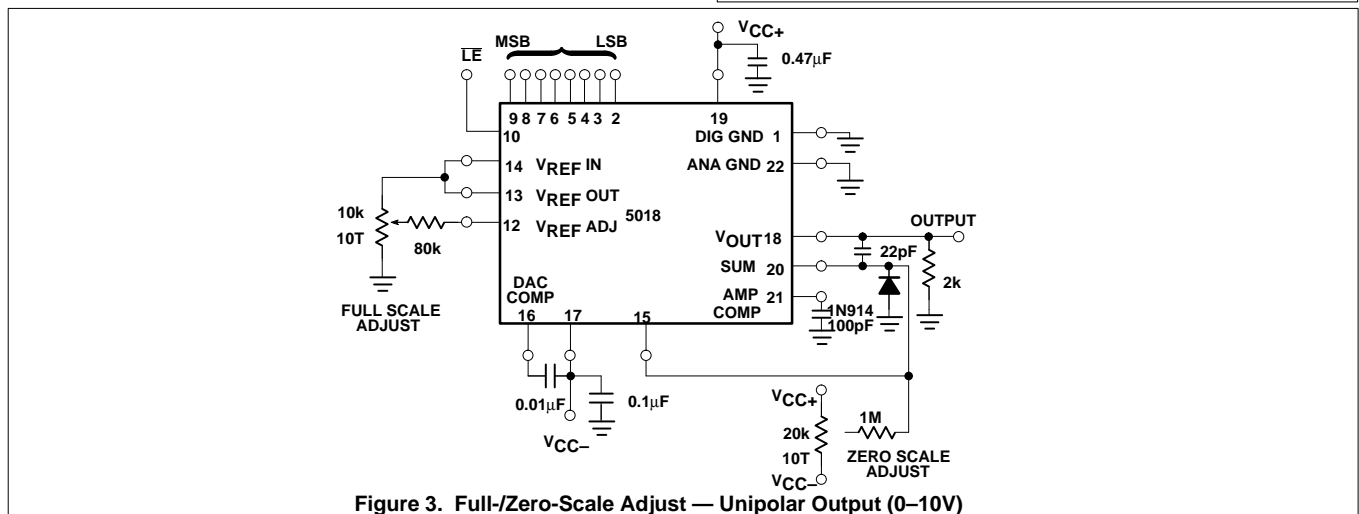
$\overline{LE}$

MSB LSB

$V_{CC+}$

0.47μF

9 8 7 6 5 4 3 2

19

10

DIG GND 1

14 $V_{REF}$ IN

ANA GND 22

13 $V_{REF}$ OUT

10k

10T

12 $V_{REF}$ ADJ

5018

80k

OUTPUT

$V_{OUT}$ 18

22pF

SUM 20

FULL SCALE ADJUST

DAC COMP

AMP COMP 21

2k

16 17 15

1N914

100pF

$V_{CC+}$

1M

0.01μF

0.1μF

20k

10T

$V_{CC-}$

ZERO SCALE ADJUST

$V_{CC-}$

Figure 3. Full-/Zero-Scale Adjust — Unipolar Output (0–10V)